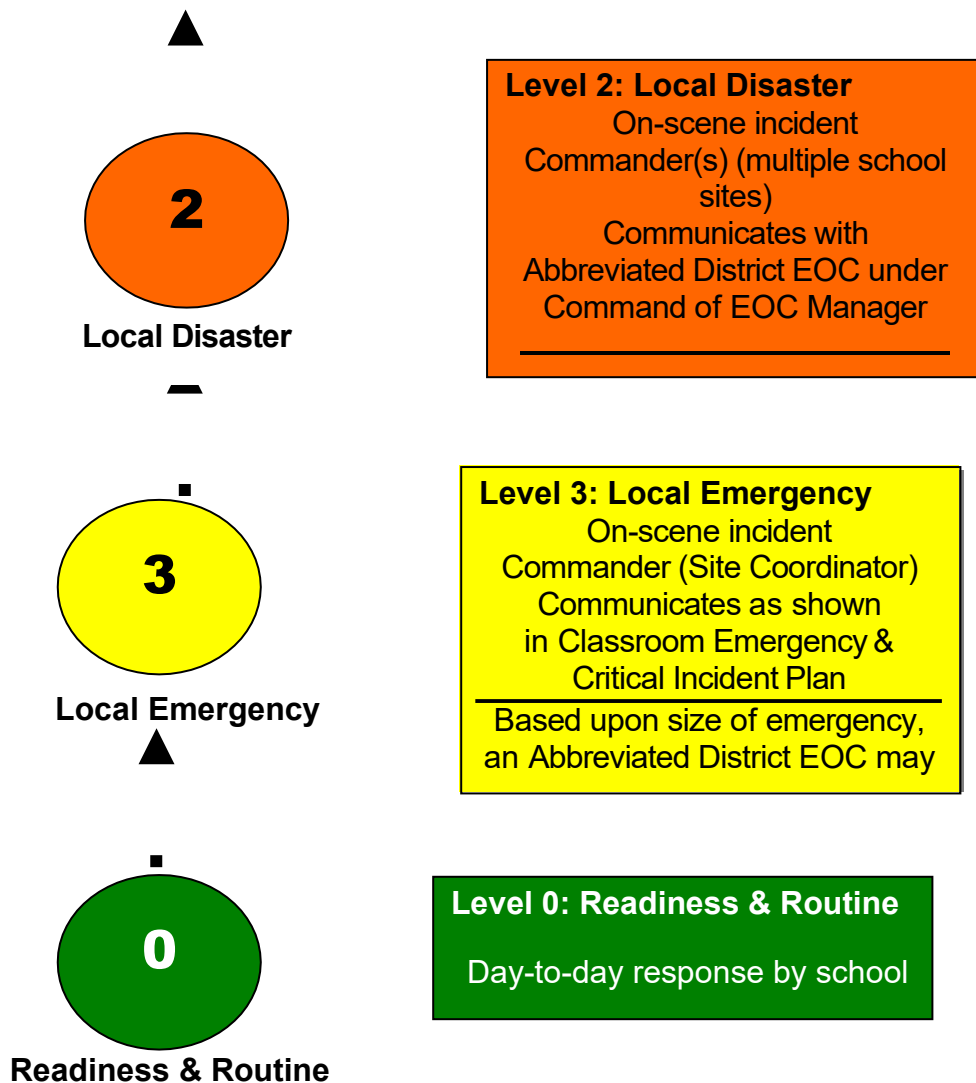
2

Local Disaster

Level 2: Local Disaster
On-scene incident Commander(s) (multiple school sites)
Communicates with Abbreviated District EOC under Command of EOC Manager

3

Local Emergency

Level 3: Local Emergency
On-scene incident Commander (Site Coordinator)
Communicates as shown in Classroom Emergency & Critical Incident Plan

Based upon size of emergency, an Abbreviated District EOC may

0

Readiness & Routine

Level 0: Readiness & Routine
Day-to-day response by school